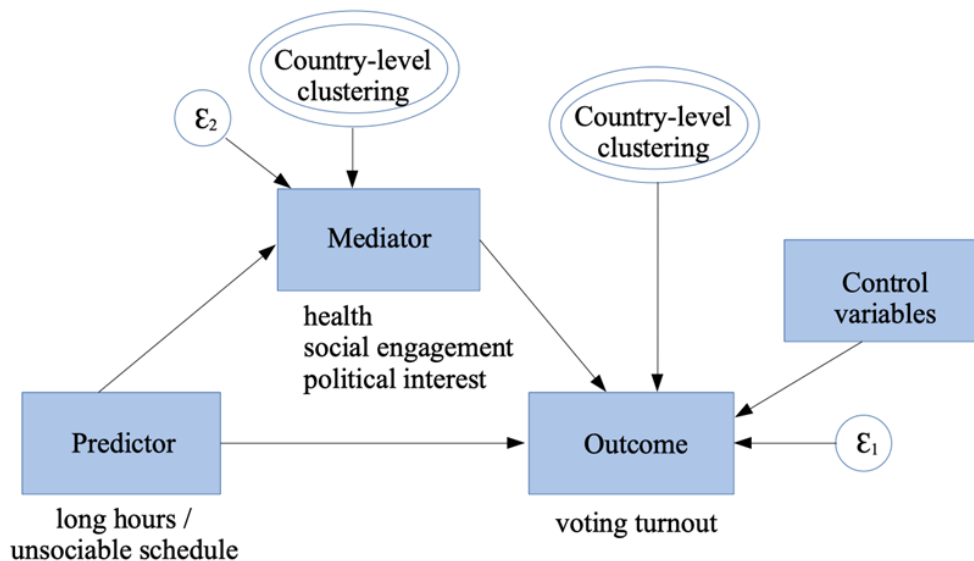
Country-level clustering

$\varepsilon_2$

Country-level clustering

Mediator

health
social engagement
political interest

Control variables

Predictor

long hours / unsociable schedule

Outcome

voting turnout

$\varepsilon_1$